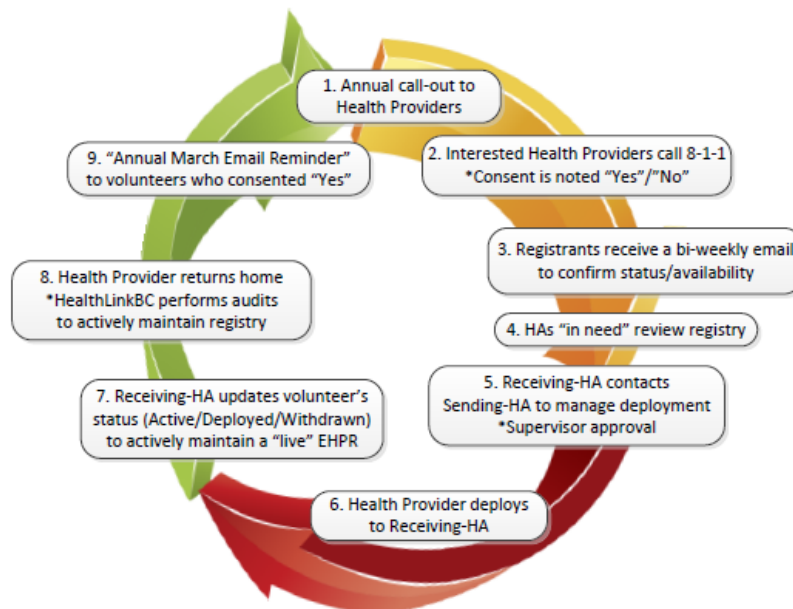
1. Annual call-out to Health Providers

2. Interested Health Providers call 8-1-1
*Consent is noted “Yes”/”No”

3. Registrants receive a bi-weekly email to confirm status/availability

4. HAs “in need” review registry

5. Receiving-HA contacts Sending-HA to manage deployment
*Supervisor approval

6. Health Provider deploys to Receiving-HA

7. Receiving-HA updates volunteer’s status (Active/Deployed/Withdrawn) to actively maintain a “live” EHPR

8. Health Provider returns home
*HealthLinkBC performs audits to actively maintain registry

9. “Annual March Email Reminder” to volunteers who consented “Yes”